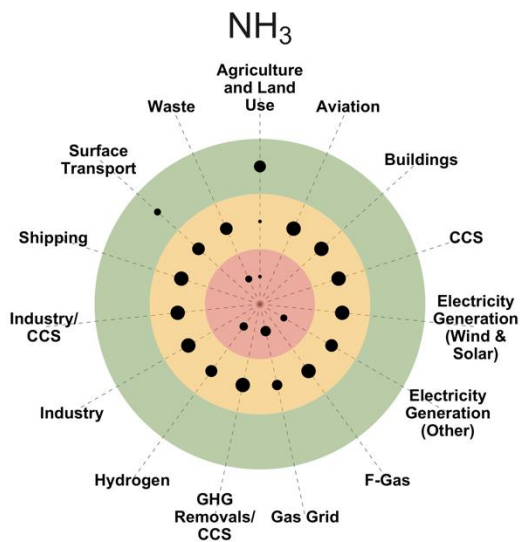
$NH_3$

Agriculture and Land Use

Aviation

Buildings

CCS

Electricity Generation (Wind & Solar)

Electricity Generation (Other)

F-Gas

Gas Grid

GHG Removals/ CCS

Hydrogen

Industry

Industry/ CCS

Shipping

Surface Transport

Waste